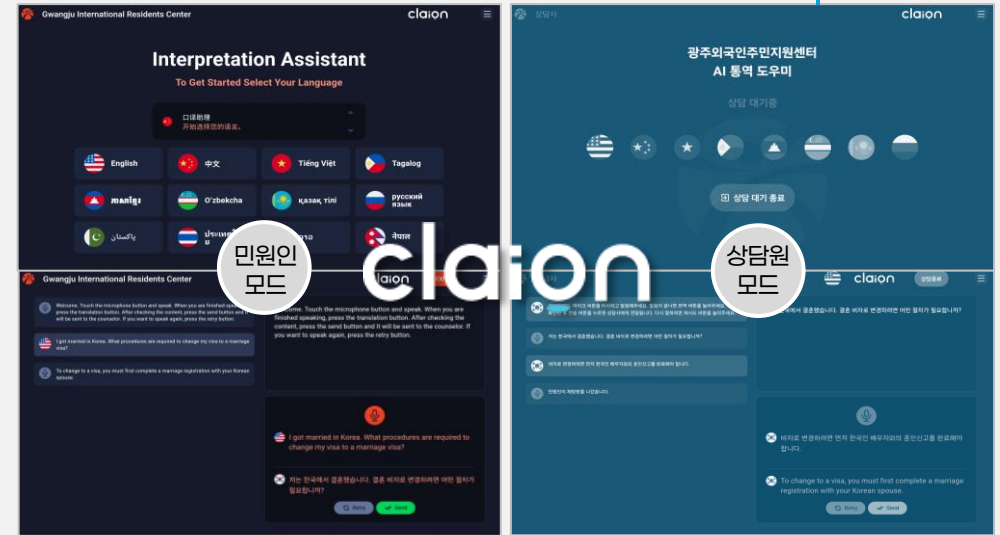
Gwangju International Residents Center

claion

Interpretation Assistant

To Get Started Select Your Language

口译助理
开始选择您的语言。

English
中文
Tiếng Việt
Tagalog
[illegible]
O'zbekcha
қазақ тілі
русский язык
پاکستان
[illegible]
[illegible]
नेपाल

상담사

claion

광주외국인주민지원센터
AI 통역 도우미

상담 대기중

상담 대기 종료

민원인
모드

claion

상담원
모드

Gwangju International Residents Center

Welcome. Touch the microphone button and speak. When you are finished speaking, press the translation button. After checking the content, press the send button and it will be sent to the counselor. If you want to speak again, press the retry button.

I got married in Korea. What procedures are required to change my visa to a marriage visa?

To change to a visa, you must first complete a marriage registration with your Korean spouse.

Welcome. Touch the microphone button and speak. When you are finished speaking, press the translation button. After checking the content, press the send button and it will be sent to the counselor. If you want to speak again, press the retry button.

I got married in Korea. What procedures are required to change my visa to a marriage visa?

저는 한국에서 결혼했습니다. 결혼 비자로 변경하려면 어떤 절차가 필요합니까?

Retry
Send

상담사

claion

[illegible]

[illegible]

저는 한국에서 결혼했습니다. 결혼 비자로 변경하려면 어떤 절차가 필요합니까?

비자로 변경하려면 먼저 한국인 배우자와의 혼인신고를 완료해야 합니다.

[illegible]

국에서 결혼했습니다. 결혼 비자로 변경하려면 어떤 절차가 필요합니까?

비자로 변경하려면 먼저 한국인 배우자와의 혼인신고를 완료해야 합니다.

To change to a visa, you must first complete a marriage registration with your Korean spouse.

Retry
Send